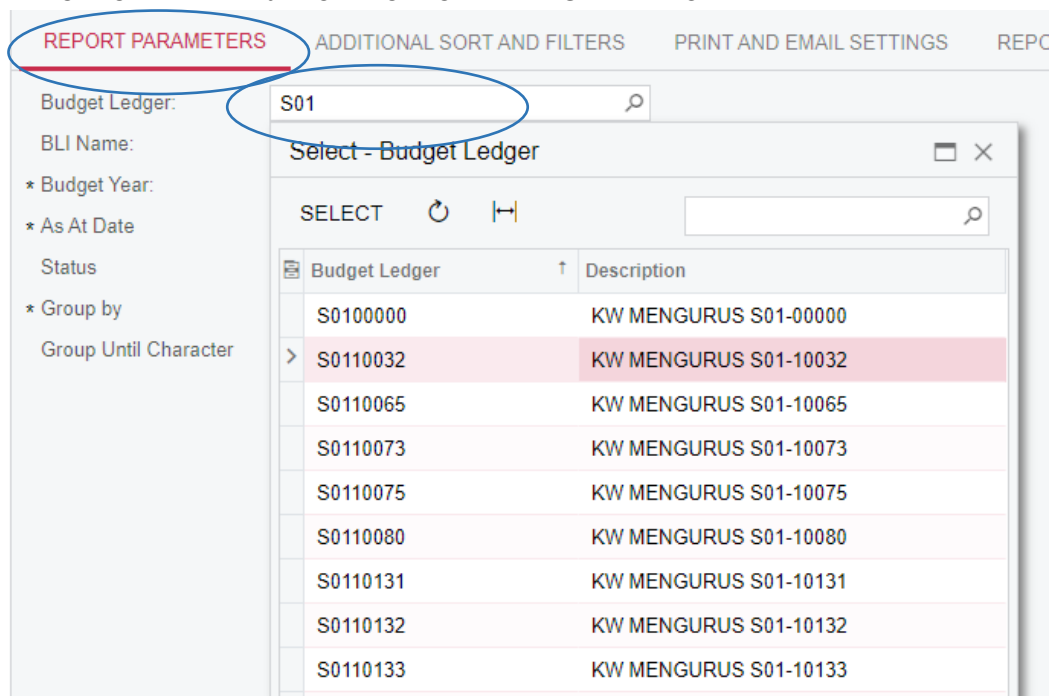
REPORT PARAMETERS ADDITIONAL SORT AND FILTERS PRINT AND EMAIL SETTINGS REPO

Budget Ledger: S01
BLI Name:
* Budget Year:
* As At Date
Status
* Group by
Group Until Character

Select - Budget Ledger

SELECT

| Budget Ledger ↑ | Description |
|---|---|
| S0100000 | KW MENGURUS S01-00000 |
| S0110032 | KW MENGURUS S01-10032 |
| S0110065 | KW MENGURUS S01-10065 |
| S0110073 | KW MENGURUS S01-10073 |
| S0110075 | KW MENGURUS S01-10075 |
| S0110080 | KW MENGURUS S01-10080 |
| S0110131 | KW MENGURUS S01-10131 |
| S0110132 | KW MENGURUS S01-10132 |
| S0110133 | KW MENGURUS S01-10133 |